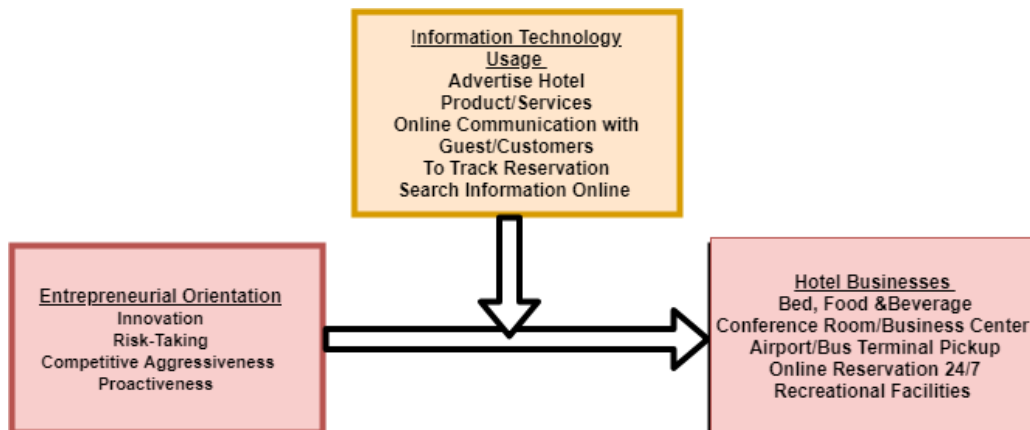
Information Technology Usage
Advertise Hotel Product/Services
Online Communication with Guest/Customers
To Track Reservation
Search Information Online

Entrepreneurial Orientation
Innovation
Risk-Taking
Competitive Aggressiveness
Proactiveness

Hotel Businesses
Bed, Food &Beverage
Conference Room/Business Center
Airport/Bus Terminal Pickup
Online Reservation 24/7
Recreational Facilities